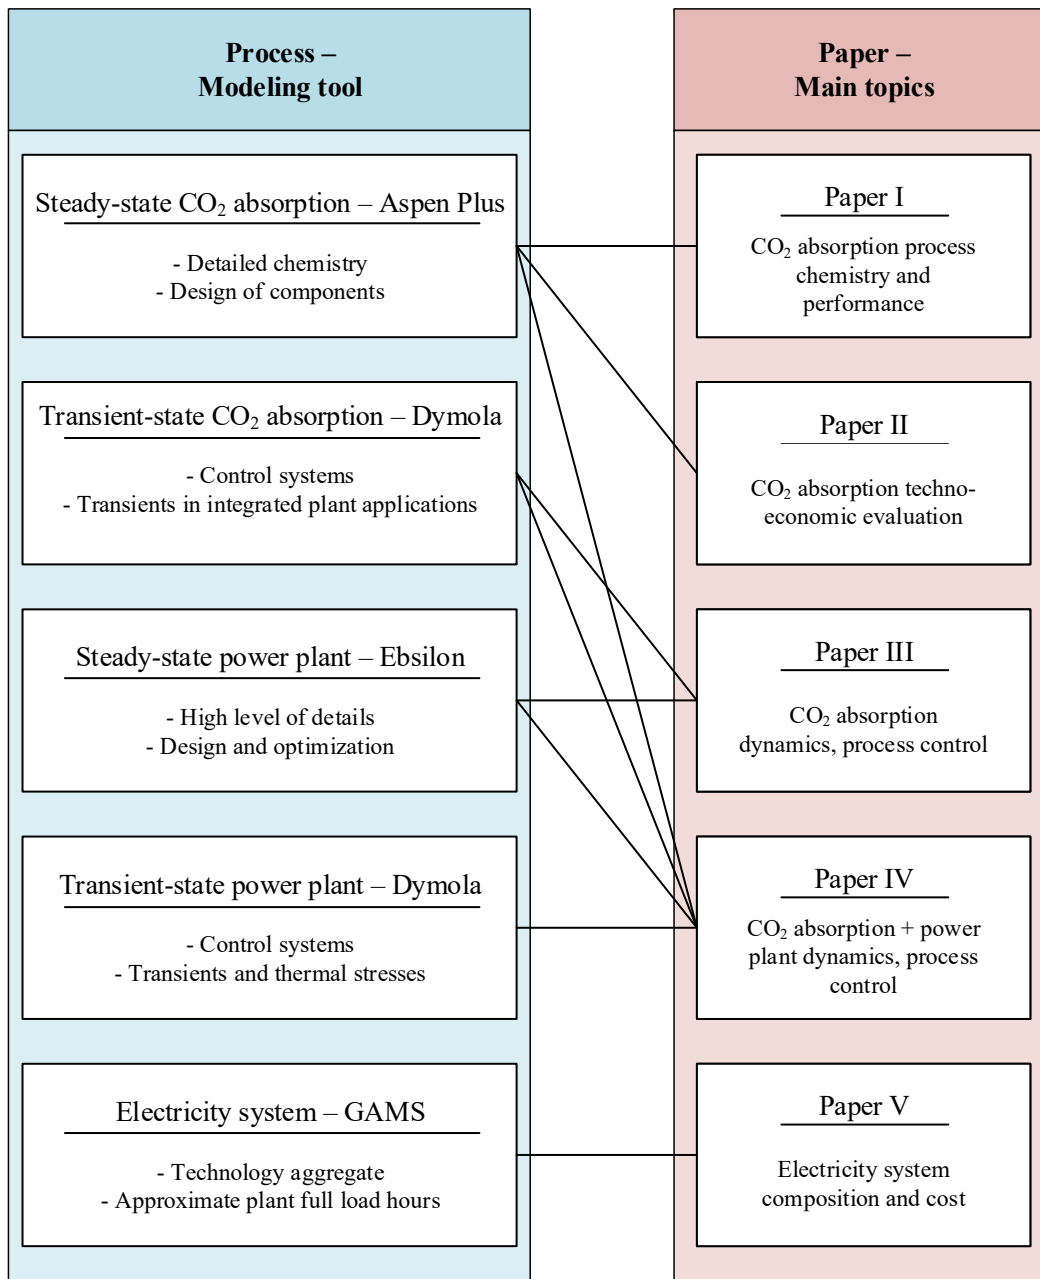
Process – Modeling tool

Steady-state $CO_2$ absorption – Aspen Plus

- Detailed chemistry
- Design of components

Transient-state $CO_2$ absorption – Dymola

- Control systems
- Transients in integrated plant applications

Steady-state power plant – Ebsilon

- High level of details
- Design and optimization

Transient-state power plant – Dymola

- Control systems
- Transients and thermal stresses

Electricity system – GAMS

- Technology aggregate
- Approximate plant full load hours

Paper – Main topics

Paper I

$CO_2$ absorption process chemistry and performance

Paper II

$CO_2$ absorption techno-economic evaluation

Paper III

$CO_2$ absorption dynamics, process control

Paper IV

$CO_2$ absorption + power plant dynamics, process control

Paper V

Electricity system composition and cost